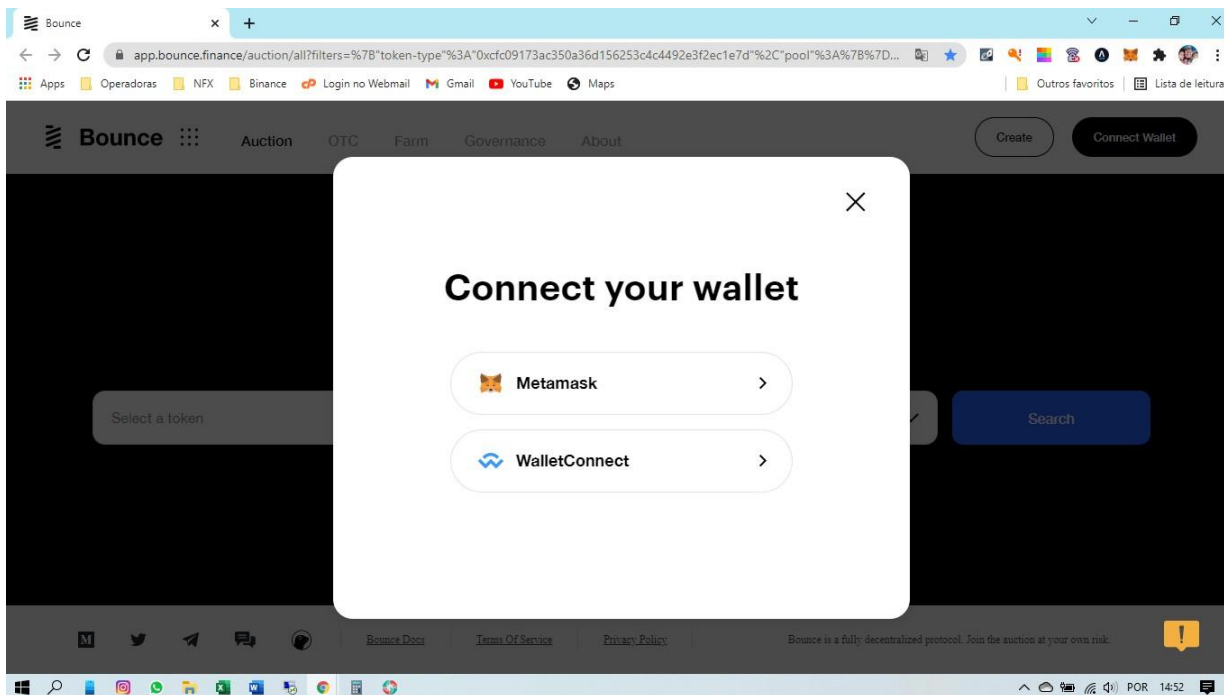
Bounce × +

app.bounce.finance/auction/all?filters=%7B"token-type"%3A"0xcfc09173ac350a36d156253c4c4492e3f2ec1e7d"%2C"pool"%3A%7B%7D...

Apps Operadoras NFX Binance Login no Webmail Gmail YouTube Maps Outros favoritos Lista de leitura

Bounce Auction OTC Farm Governance About Create Connect Wallet

Connect your wallet

Metamask >

WalletConnect >

Select a token

Search

Bounce Docs Terms Of Service Privacy Policy Bounce is a fully decentralized protocol. Join the auction at your own risk.

POR 14:52